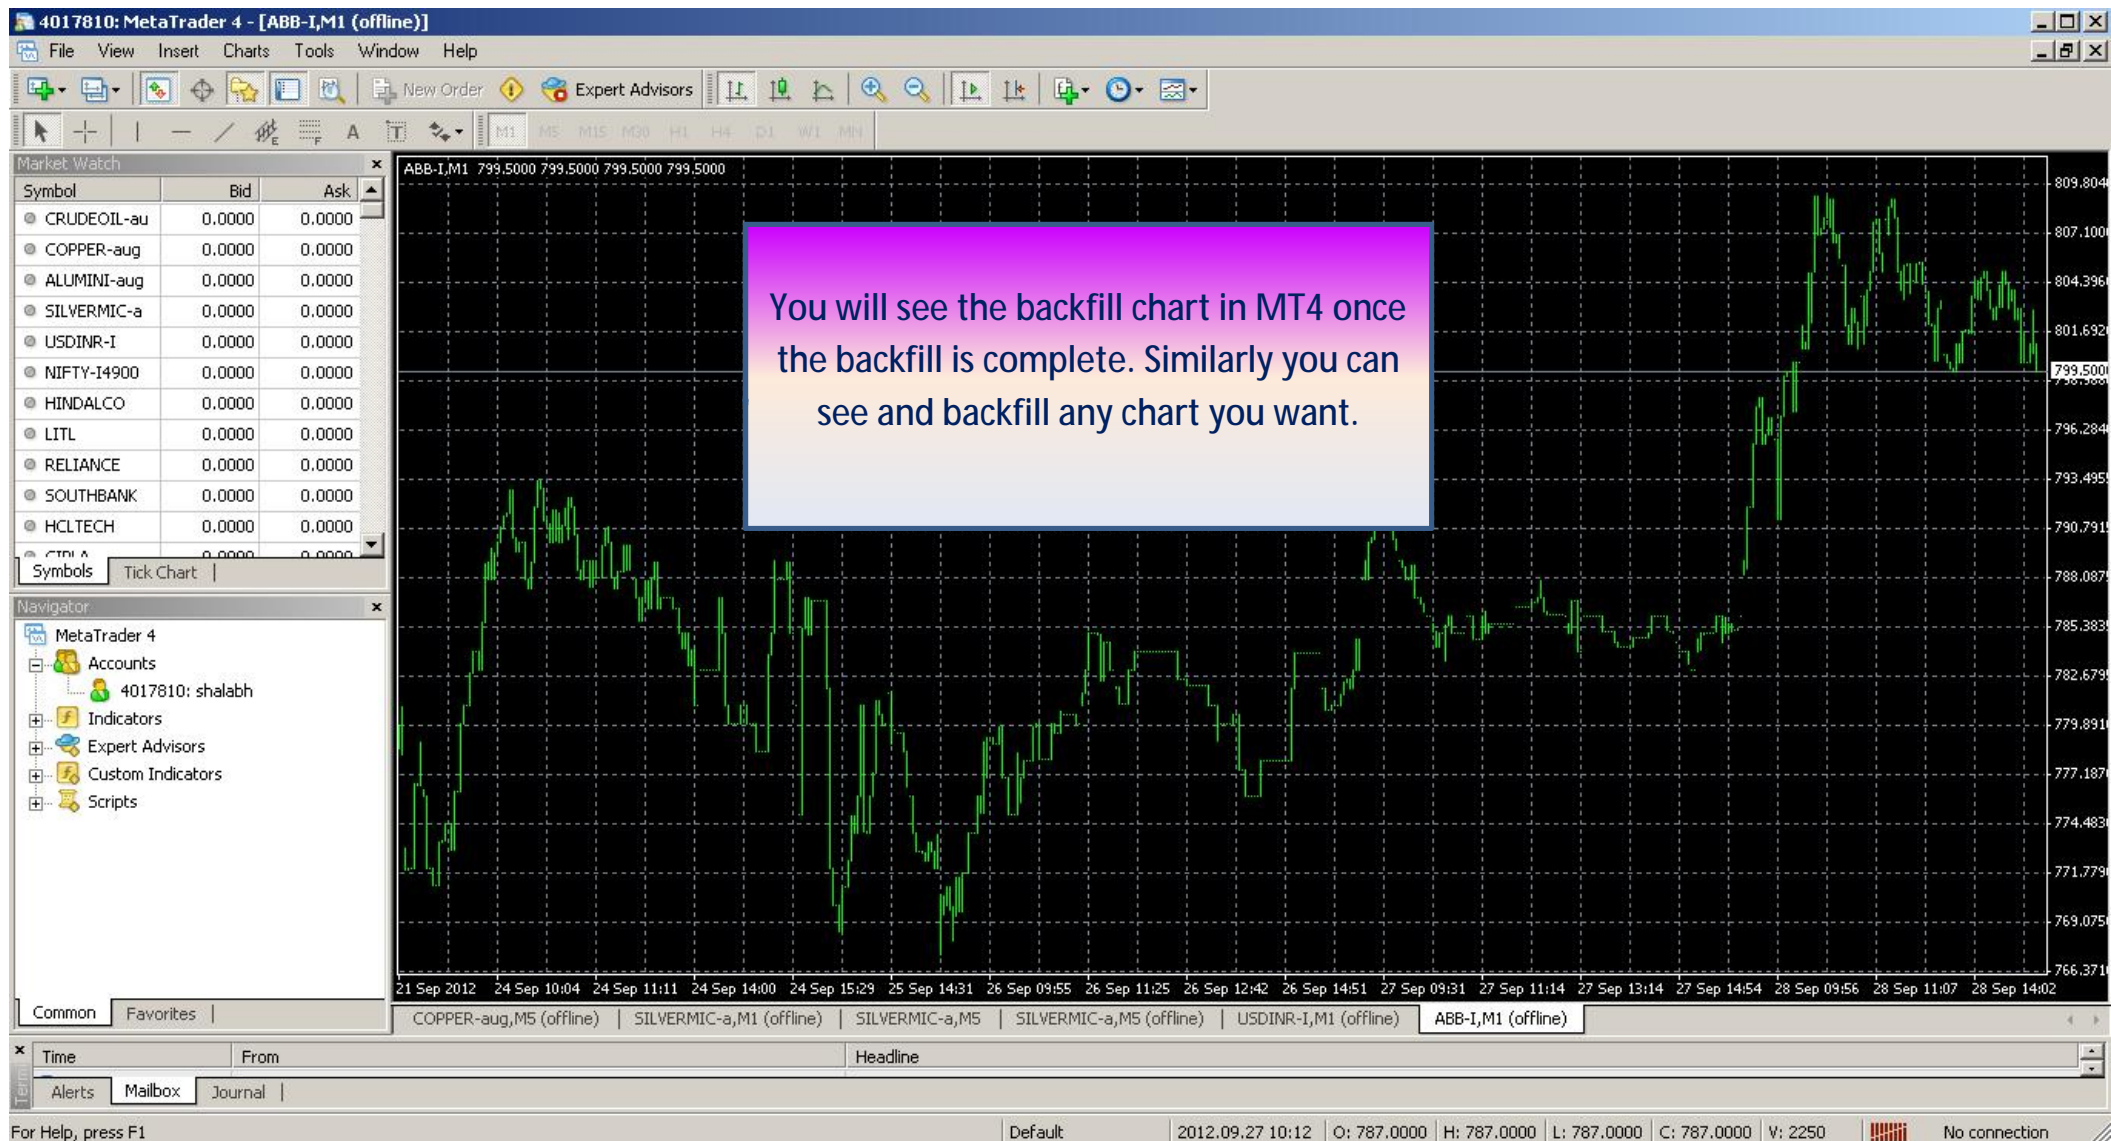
4017810: MetaTrader 4 - [ABB-I,M1 (offline)]

File View Insert Charts Tools Window Help

New Order Expert Advisors

M1 M5 M15 M30 H1 H4 D1 W1 MN

Market Watch

| Symbol | Bid | Ask |
|---|---|---|
| CRUDEOIL-au | 0.0000 | 0.0000 |
| COPPER-aug | 0.0000 | 0.0000 |
| ALUMINI-aug | 0.0000 | 0.0000 |
| SILVERMIC-a | 0.0000 | 0.0000 |
| USDINR-I | 0.0000 | 0.0000 |
| NIFTY-I4900 | 0.0000 | 0.0000 |
| HINDALCO | 0.0000 | 0.0000 |
| LITL | 0.0000 | 0.0000 |
| RELIANCE | 0.0000 | 0.0000 |
| SOUTHBANK | 0.0000 | 0.0000 |
| HCLTECH | 0.0000 | 0.0000 |
| CIPLA | 0.0000 | 0.0000 |

Symbols Tick Chart

Navigator

MetaTrader 4
Accounts
4017810: shalabh
Indicators
Expert Advisors
Custom Indicators
Scripts

Common Favorites

ABB-I,M1 799.5000 799.5000 799.5000 799.5000

You will see the backfill chart in MT4 once the backfill is complete. Similarly you can see and backfill any chart you want.

809.804
807.100
804.396
801.692
799.500
796.284
793.495
790.791
788.087
785.383
782.679
779.891
777.187
774.483
771.779
769.075
766.371

21 Sep 2012 24 Sep 10:04 24 Sep 11:11 24 Sep 14:00 24 Sep 15:29 25 Sep 14:31 26 Sep 09:55 26 Sep 11:25 26 Sep 12:42 26 Sep 14:51 27 Sep 09:31 27 Sep 11:14 27 Sep 13:14 27 Sep 14:54 28 Sep 09:56 28 Sep 11:07 28 Sep 14:02

COPPER-aug,M5 (offline) | SILVERMIC-a,M1 (offline) | SILVERMIC-a,M5 | SILVERMIC-a,M5 (offline) | USDINR-I,M1 (offline) | ABB-I,M1 (offline)

Time From Headline

Alerts Mailbox Journal

For Help, press F1 Default 2012.09.27 10:12 O: 787.0000 H: 787.0000 L: 787.0000 C: 787.0000 V: 2250 No connection